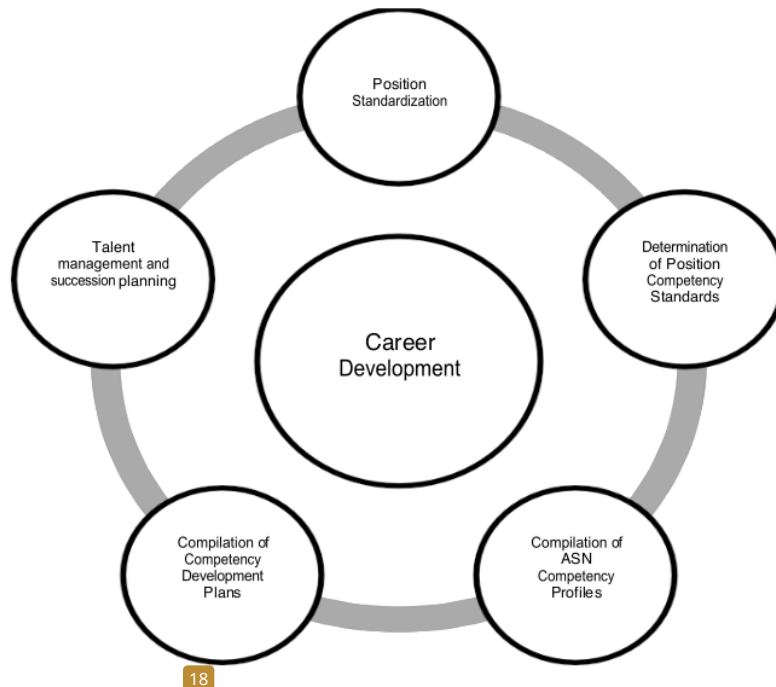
Position Standardization

Determination of Position Competency Standards

Compilation of ASN Competency Profiles

Compilation of Competency Development Plans

Talent management and succession planning

Career Development

18